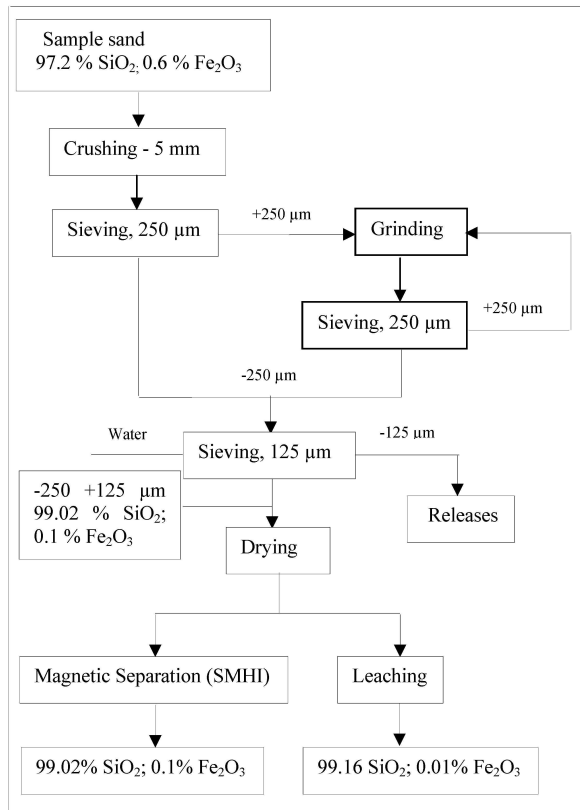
Sample sand
97.2 % $SiO_2$; 0.6 % $Fe_2O_3$

Crushing - 5 mm

Sieving, 250 µm

+250 µm

Grinding

Sieving, 250 µm

+250 µm

-250 µm

Water

Sieving, 125 µm

-125 µm

-250 +125 µm
99.02 % $SiO_2$;
0.1 % $Fe_2O_3$

Releases

Drying

Magnetic Separation (SMHI)

Leaching

99.02% $SiO_2$; 0.1% $Fe_2O_3$

99.16 $SiO_2$; 0.01% $Fe_2O_3$